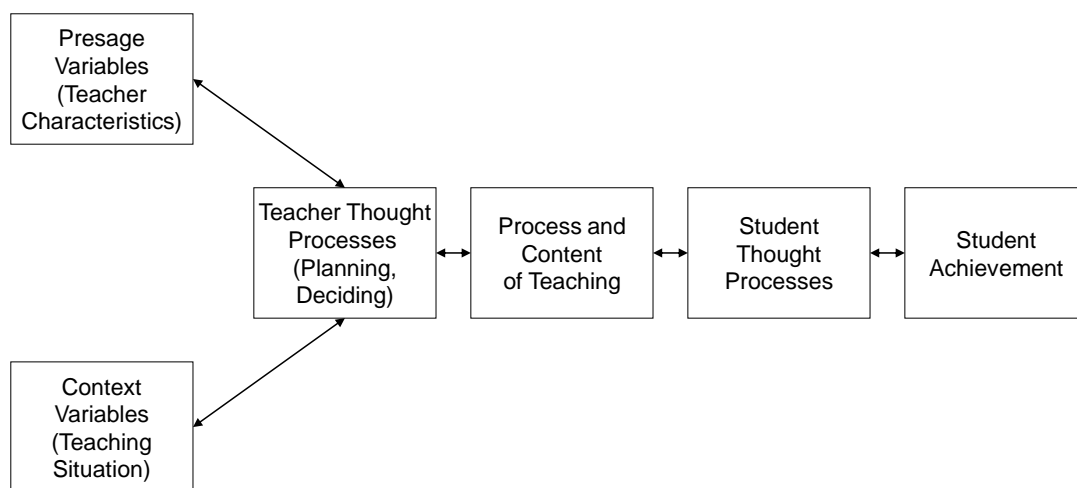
Presage Variables (Teacher Characteristics)

Teacher Thought Processes (Planning, Deciding)

Process and Content of Teaching

Student Thought Processes

Student Achievement

Context Variables (Teaching Situation)